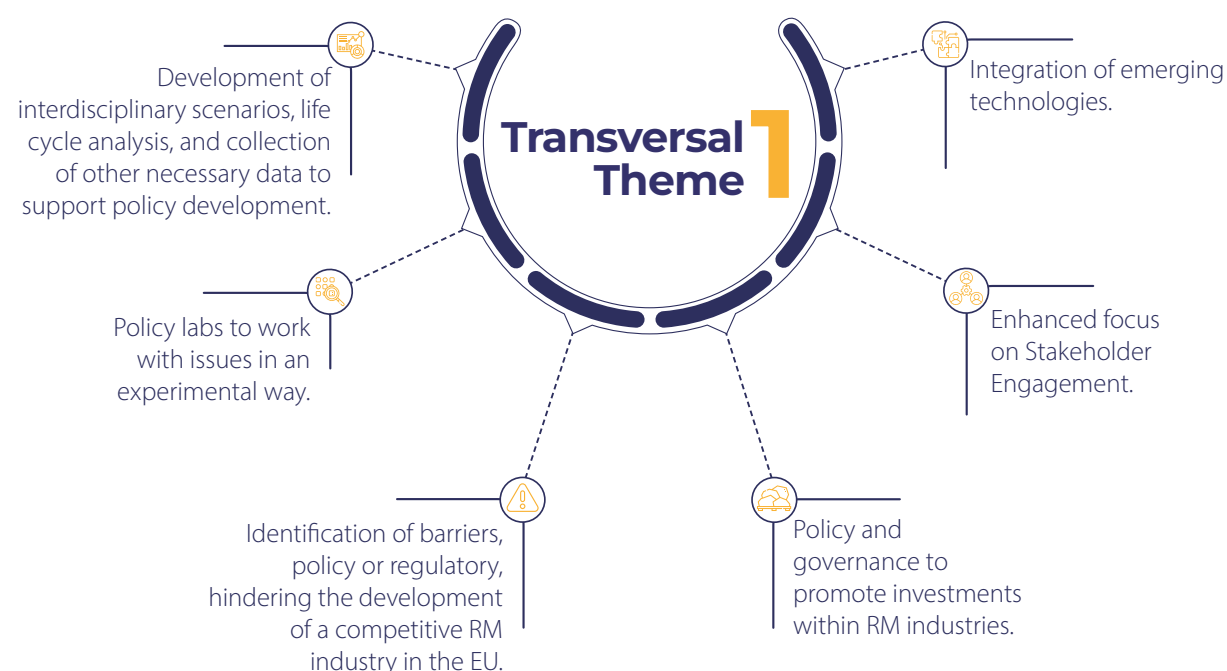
Transversal Theme 1

Development of interdisciplinary scenarios, life cycle analysis, and collection of other necessary data to support policy development.

Integration of emerging technologies.

Policy labs to work with issues in an experimental way.

Enhanced focus on Stakeholder Engagement.

Identification of barriers, policy or regulatory, hindering the development of a competitive RM industry in the EU.

Policy and governance to promote investments within RM industries.